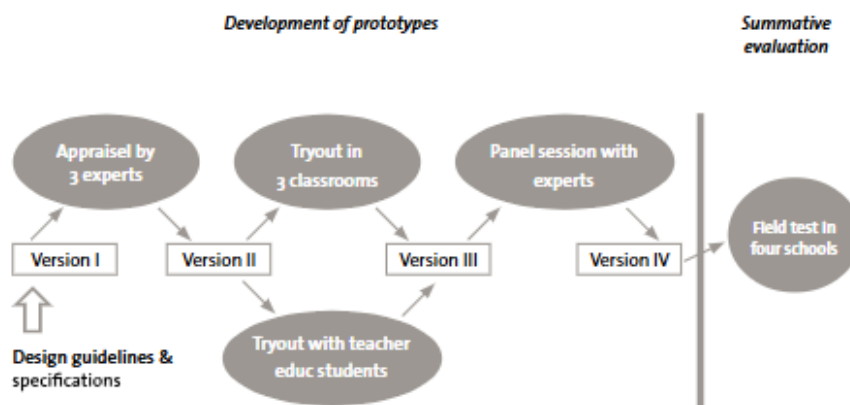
Development of prototypes

Summative evaluation

Appraisel by 3 experts

Tryout in 3 classrooms

Panel session with experts

Version I

Version II

Version III

Version IV

Field test in four schools

Tryout with teacher educ students

Design guidelines & specifications